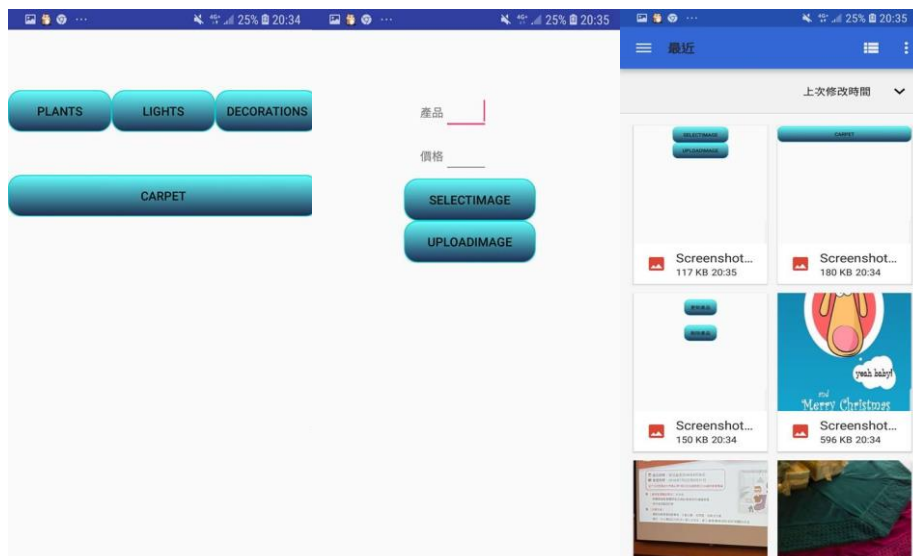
25% 20:34

PLANTS LIGHTS DECORATIONS

CARPET

25% 20:35

產品

價格

SELECTIMAGE

UPLOADIMAGE

25% 20:35

最近

上次修改時間

SELECTIMAGE
UPLOADIMAGE

Screenshot...
117 KB 20:35

CARPET

Screenshot...
180 KB 20:34

Screenshot...
150 KB 20:34

yeah baby!
and
Merry Christmas

Screenshot...
596 KB 20:34